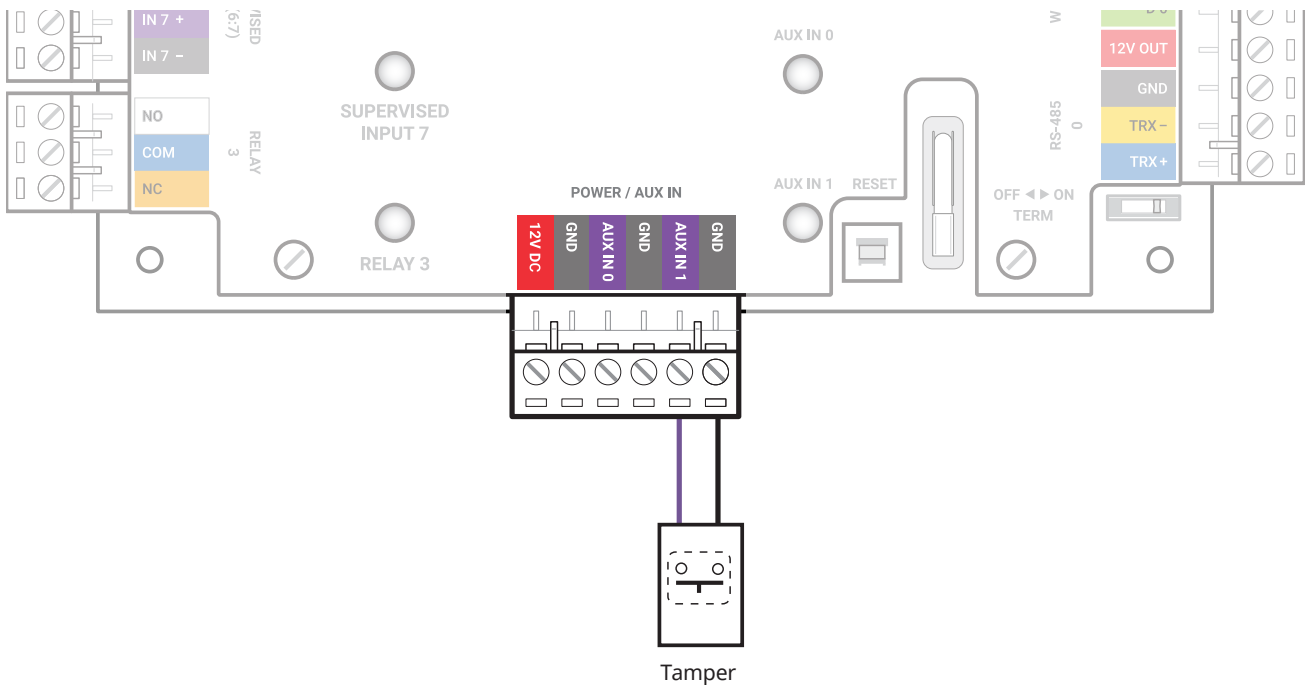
IN 7 +
IN 7 −
/ISED
(6:7)
NO
COM
NC
RELAY
3
SUPERVISED
INPUT 7
RELAY 3
AUX IN 0
AUX IN 1
RESET
POWER / AUX IN
12V DC
GND
AUX IN 0
GND
AUX IN 1
GND
W
D 0
12V OUT
GND
TRX −
TRX +
RS-485
0
OFF ◄ ► ON
TERM
Tamper